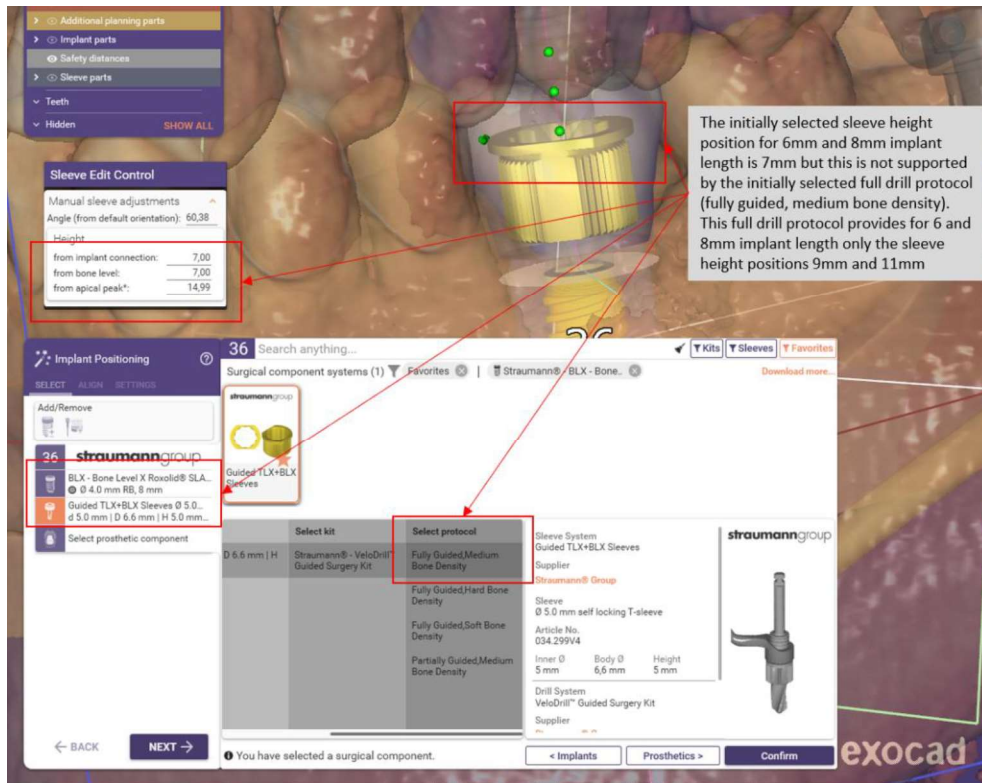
Additional planning parts
Implant parts
Safety distances
Sleeve parts
Teeth
Hidden SHOW ALL

Sleeve Edit Control
Manual sleeve adjustments
Angle (from default orientation): 60,38
Height
from implant connection: 7,00
from bone level: 7,00
from apical peak*: 14,99

The initially selected sleeve height position for 6mm and 8mm implant length is 7mm but this is not supported by the initially selected full drill protocol (fully guided, medium bone density). This full drill protocol provides for 6 and 8mm implant length only the sleeve height positions 9mm and 11mm

Implant Positioning
SELECT ALIGN SETTINGS
Add/Remove
36 straumanngroup
BLX - Bone Level X Roxolid® SLA...
Ø 4.0 mm RB, 8 mm
Guided TLX+BLX Sleeves Ø 5.0...
d 5.0 mm | D 6.6 mm | H 5.0 mm...
Select prosthetic component

← BACK NEXT →

36 Search anything...
Kits Sleeves Favorites
Surgical component systems (1) Favorites | Straumann® - BLX - Bone..
Download more...
straumanngroup
Guided TLX+BLX Sleeves

| | Select kit | Select protocol |
|---|---|---|
| D 6.6 mm \| H | Straumann® - VeloDrill™ Guided Surgery Kit | Fully Guided,Medium Bone Density |
| | | Fully Guided,Hard Bone Density |
| | | Fully Guided,Soft Bone Density |
| | | Partially Guided,Medium Bone Density |

Sleeve System
Guided TLX+BLX Sleeves
Supplier
Straumann® Group
Sleeve
Ø 5.0 mm self locking T-sleeve
Article No.
034.299V4
Inner Ø 5 mm
Body Ø 6,6 mm
Height 5 mm
Drill System
VeloDrill™ Guided Surgery Kit
Supplier
straumanngroup

You have selected a surgical component.
< Implants Prosthetics > Confirm
exocad